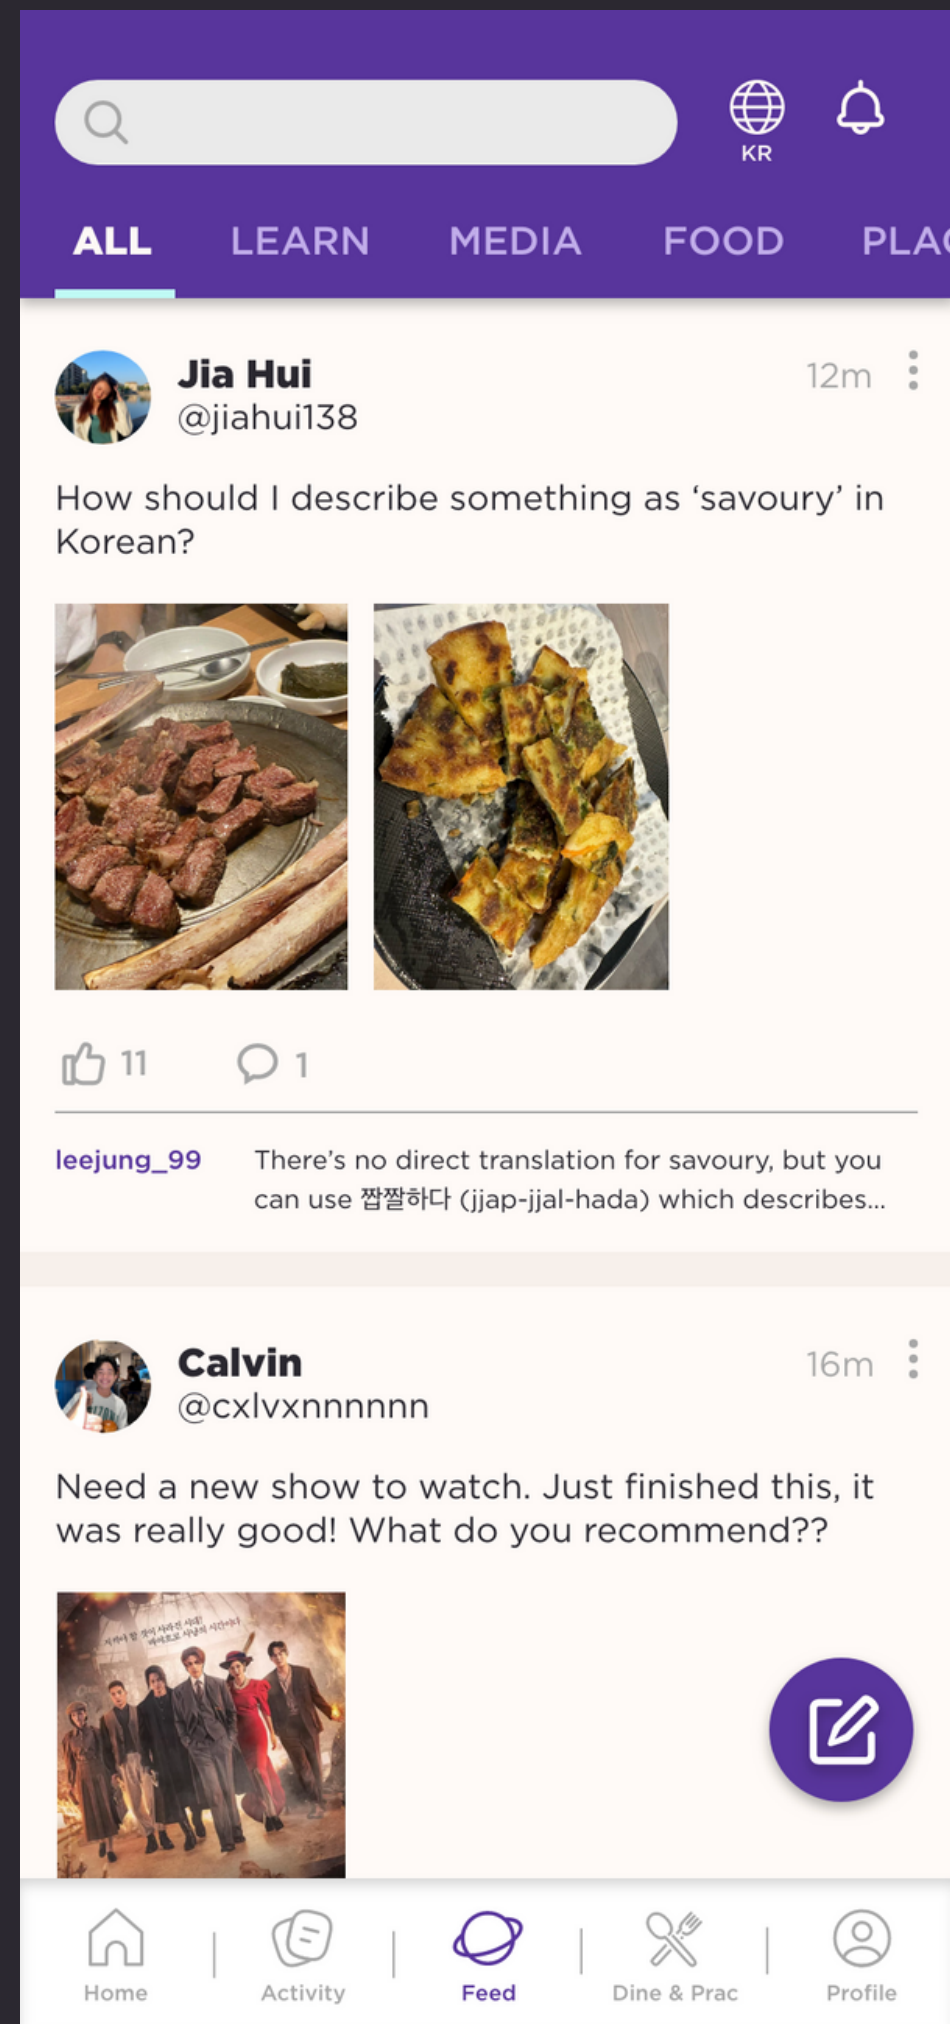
KR

ALL LEARN MEDIA FOOD PLA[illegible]

Jia Hui
@jiahui138
12m

How should I describe something as 'savoury' in Korean?

11 1

leejung_99 There's no direct translation for savoury, but you can use 짭짤하다 (jjap-jjal-hada) which describes...

Calvin
@cxlvxnnnnn
16m

Need a new show to watch. Just finished this, it was really good! What do you recommend??

Home Activity Feed Dine & Prac Profile